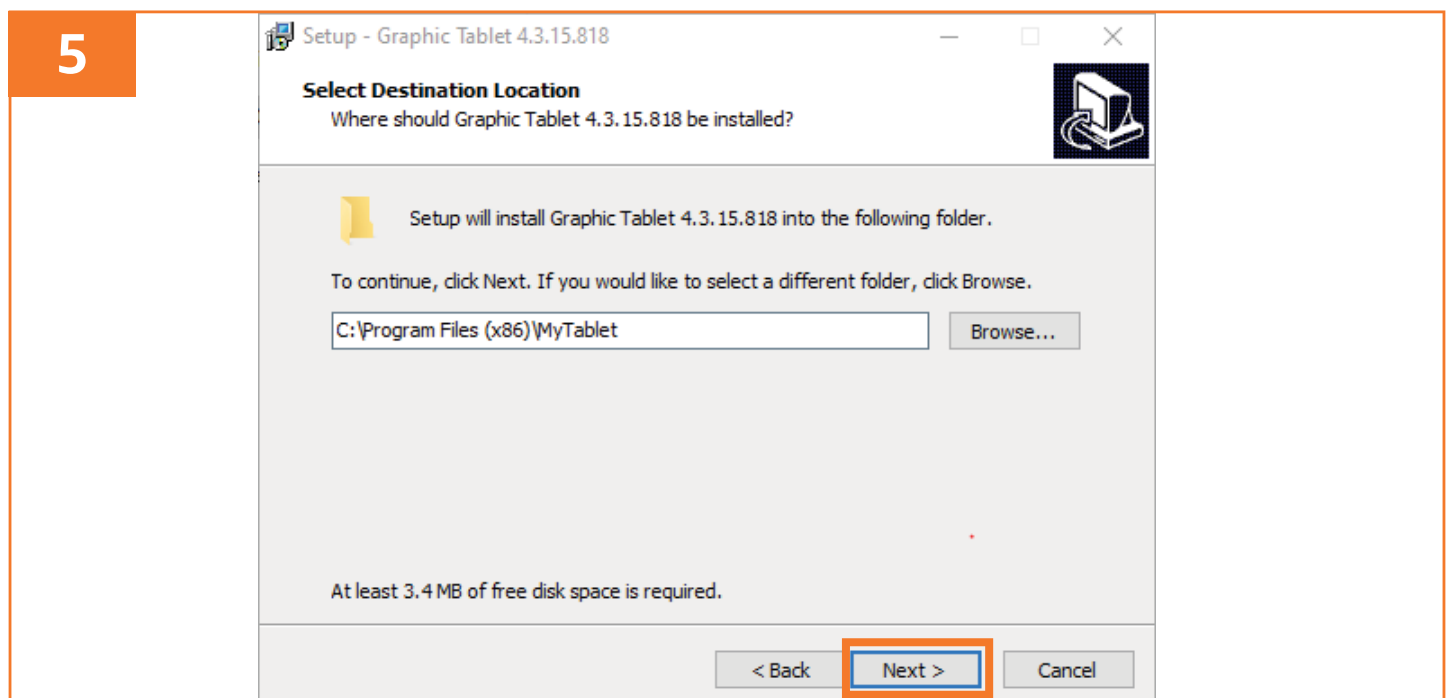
5

Setup - Graphic Tablet 4.3.15.818

Select Destination Location

Where should Graphic Tablet 4.3.15.818 be installed?

Setup will install Graphic Tablet 4.3.15.818 into the following folder.

To continue, click Next. If you would like to select a different folder, click Browse.

C:\Program Files (x86)\MyTablet

Browse...

At least 3.4 MB of free disk space is required.

< Back

Next >

Cancel